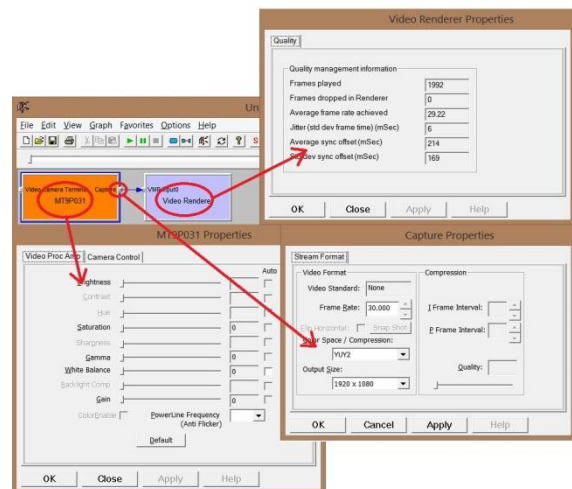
Video Renderer Properties

Quality

Quality management information

| | |
|---|---|
| Frames played | 1992 |
| Frames dropped in Renderer | 0 |
| Average frame rate achieved | 29.22 |
| Jitter (std dev frame time) (mSec) | 6 |
| Average sync offset (mSec) | 214 |
| Std dev sync offset (mSec) | 169 |

OK Close Apply Help

Un

File Edit View Graph Favorites Options Help

Video Camera Terminal Capture
MT9P031

VMR Input0
Video Renderer

MT9P031 Properties

Video Proc Amp Camera Control

Auto

Brightness
Contrast
Hue
Saturation 0
Sharpness
Gamma 0
White Balance 0
Backlight Comp
Gain 0
ColorEnable PowerLine Frequency (Anti Flicker)

Default

OK Close Apply Help

Capture Properties

Stream Format

Video Format
Video Standard: None
Frame Rate: 30.000
Flip Horizontal: Snap Shot
Color Space / Compression:
YUY2
Output Size:
1920 x 1080

Compression
I Frame Interval:
P Frame Interval:
Quality:

OK Cancel Apply Help